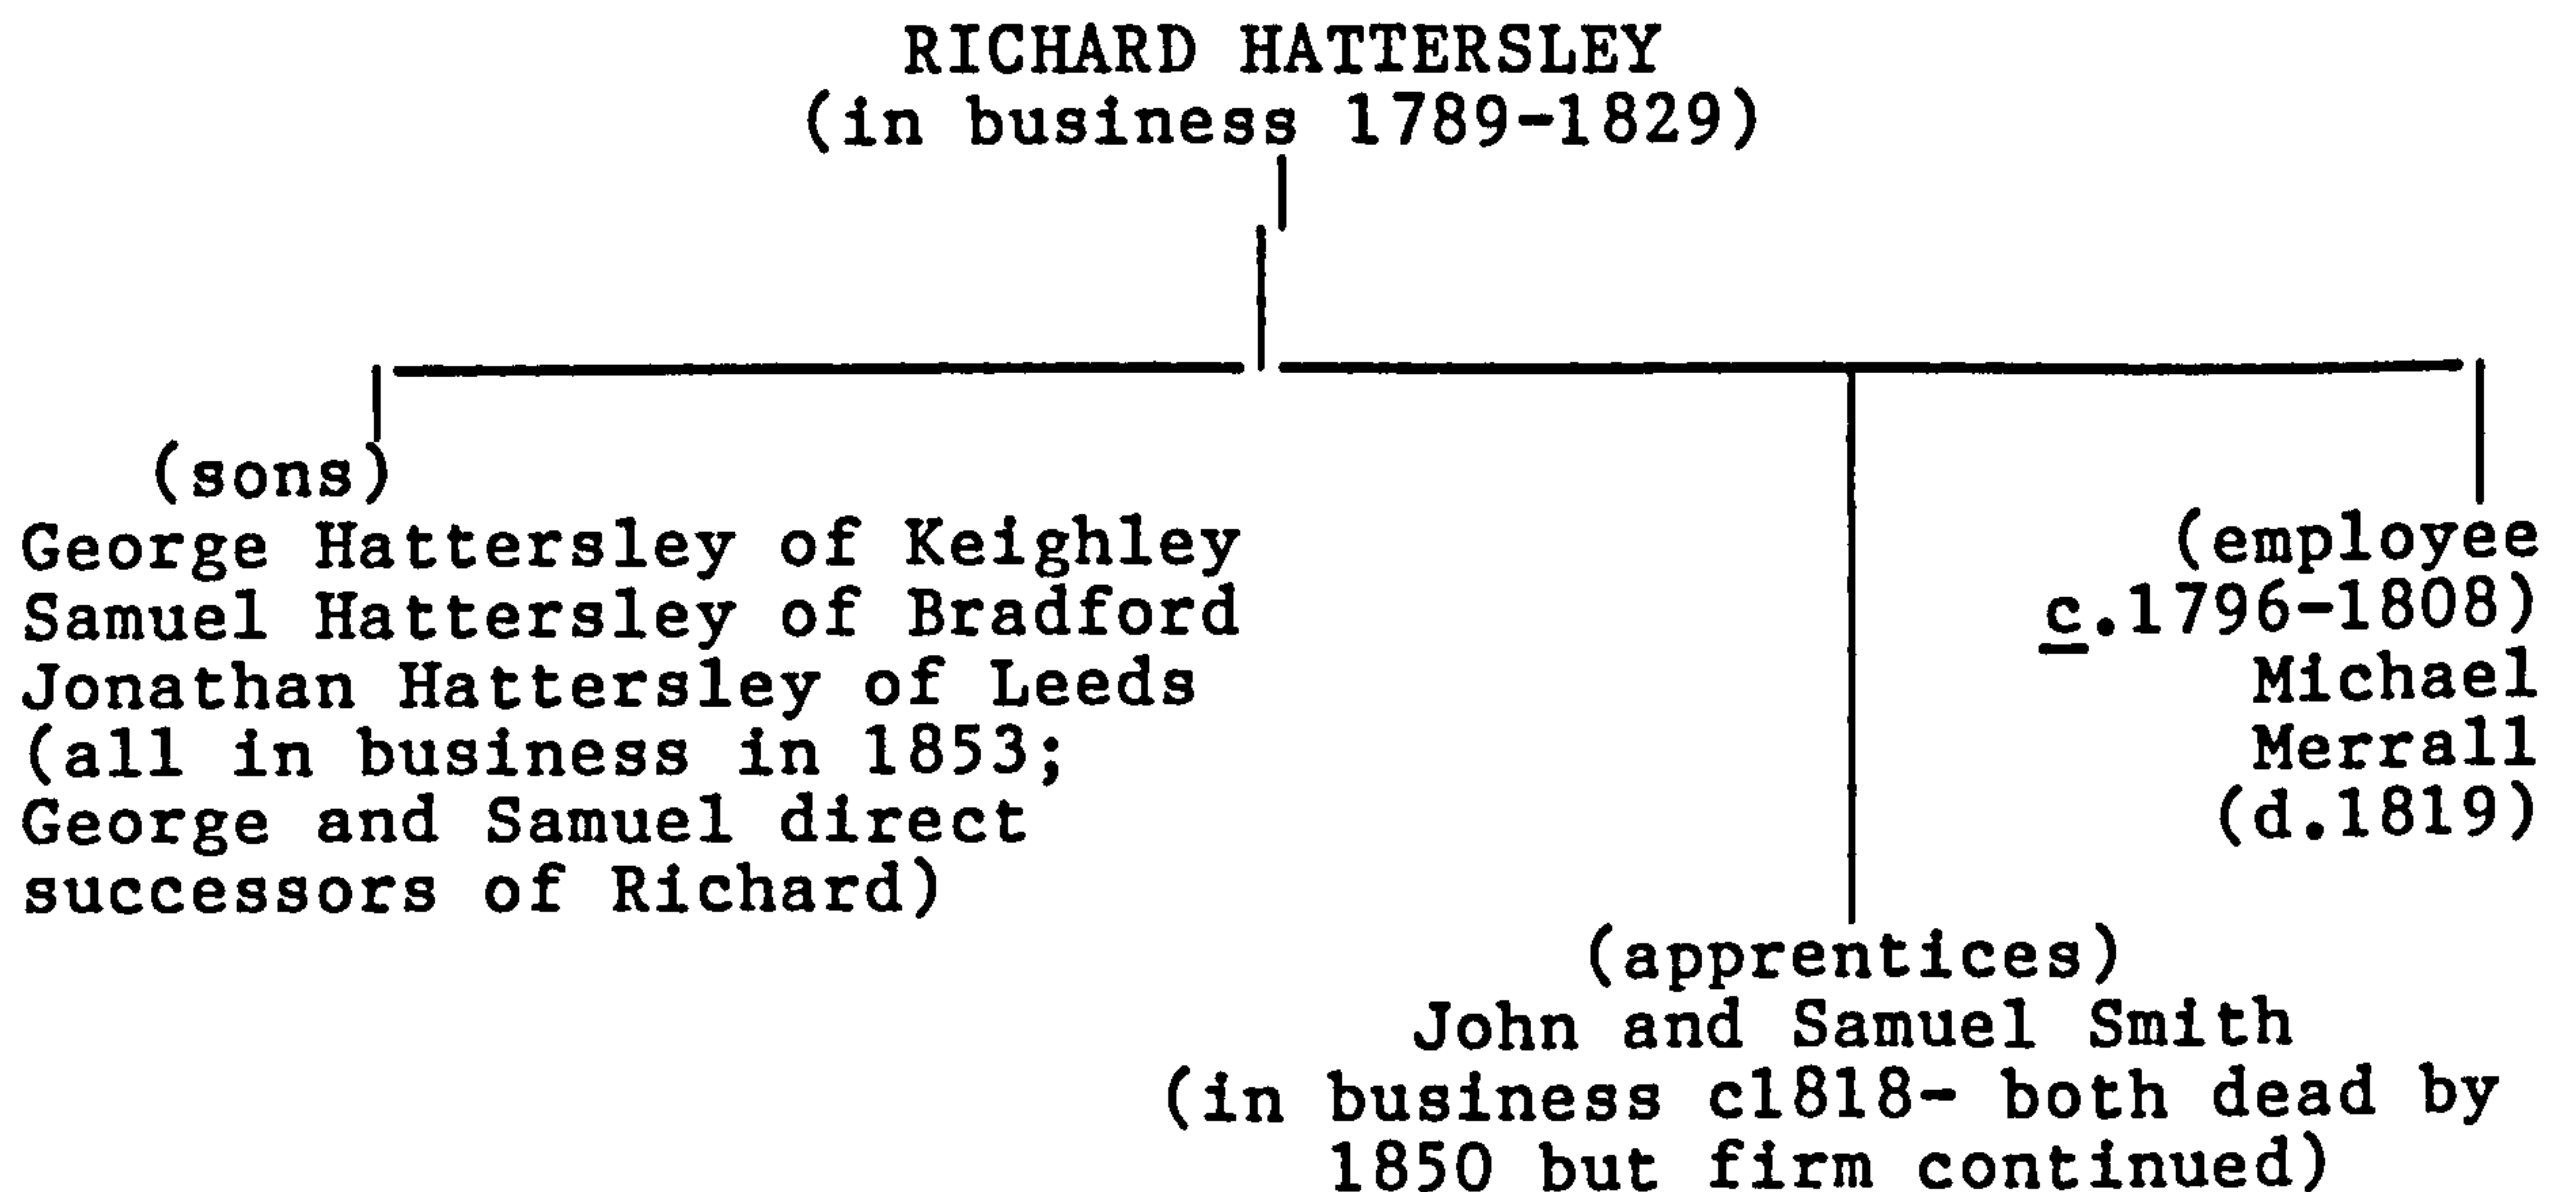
RICHARD HATTERSLEY
(in business 1789-1829)

(sons)
George Hattersley of Keighley
Samuel Hattersley of Bradford
Jonathan Hattersley of Leeds
(all in business in 1853;
George and Samuel direct
successors of Richard)

(employee
c.1796-1808)
Michael
Merrall
(d.1819)

(apprentices)
John and Samuel Smith
(in business c1818- both dead by
1850 but firm continued)